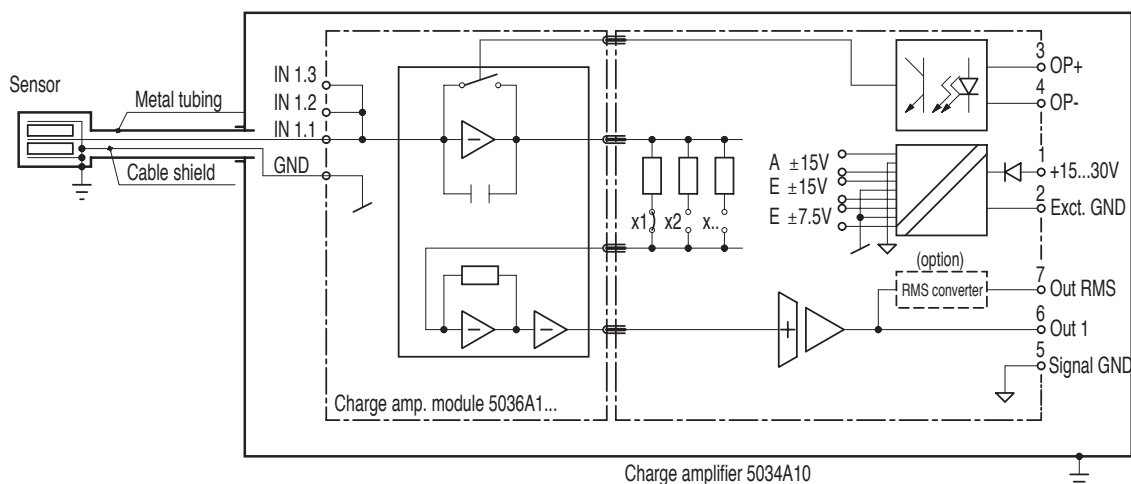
Sensor
Metal tubing
Cable shield
IN 1.3
IN 1.2
IN 1.1
GND
Charge amp. module 5036A1...
x1
x2
x..
A ±15V
E ±15V
E ±7.5V
3
OP+
4
OP-
1
+15...30V
2
Exct. GND
(option)
RMS converter
7
Out RMS
6
Out 1
5
Signal GND
Charge amplifier 5034A10